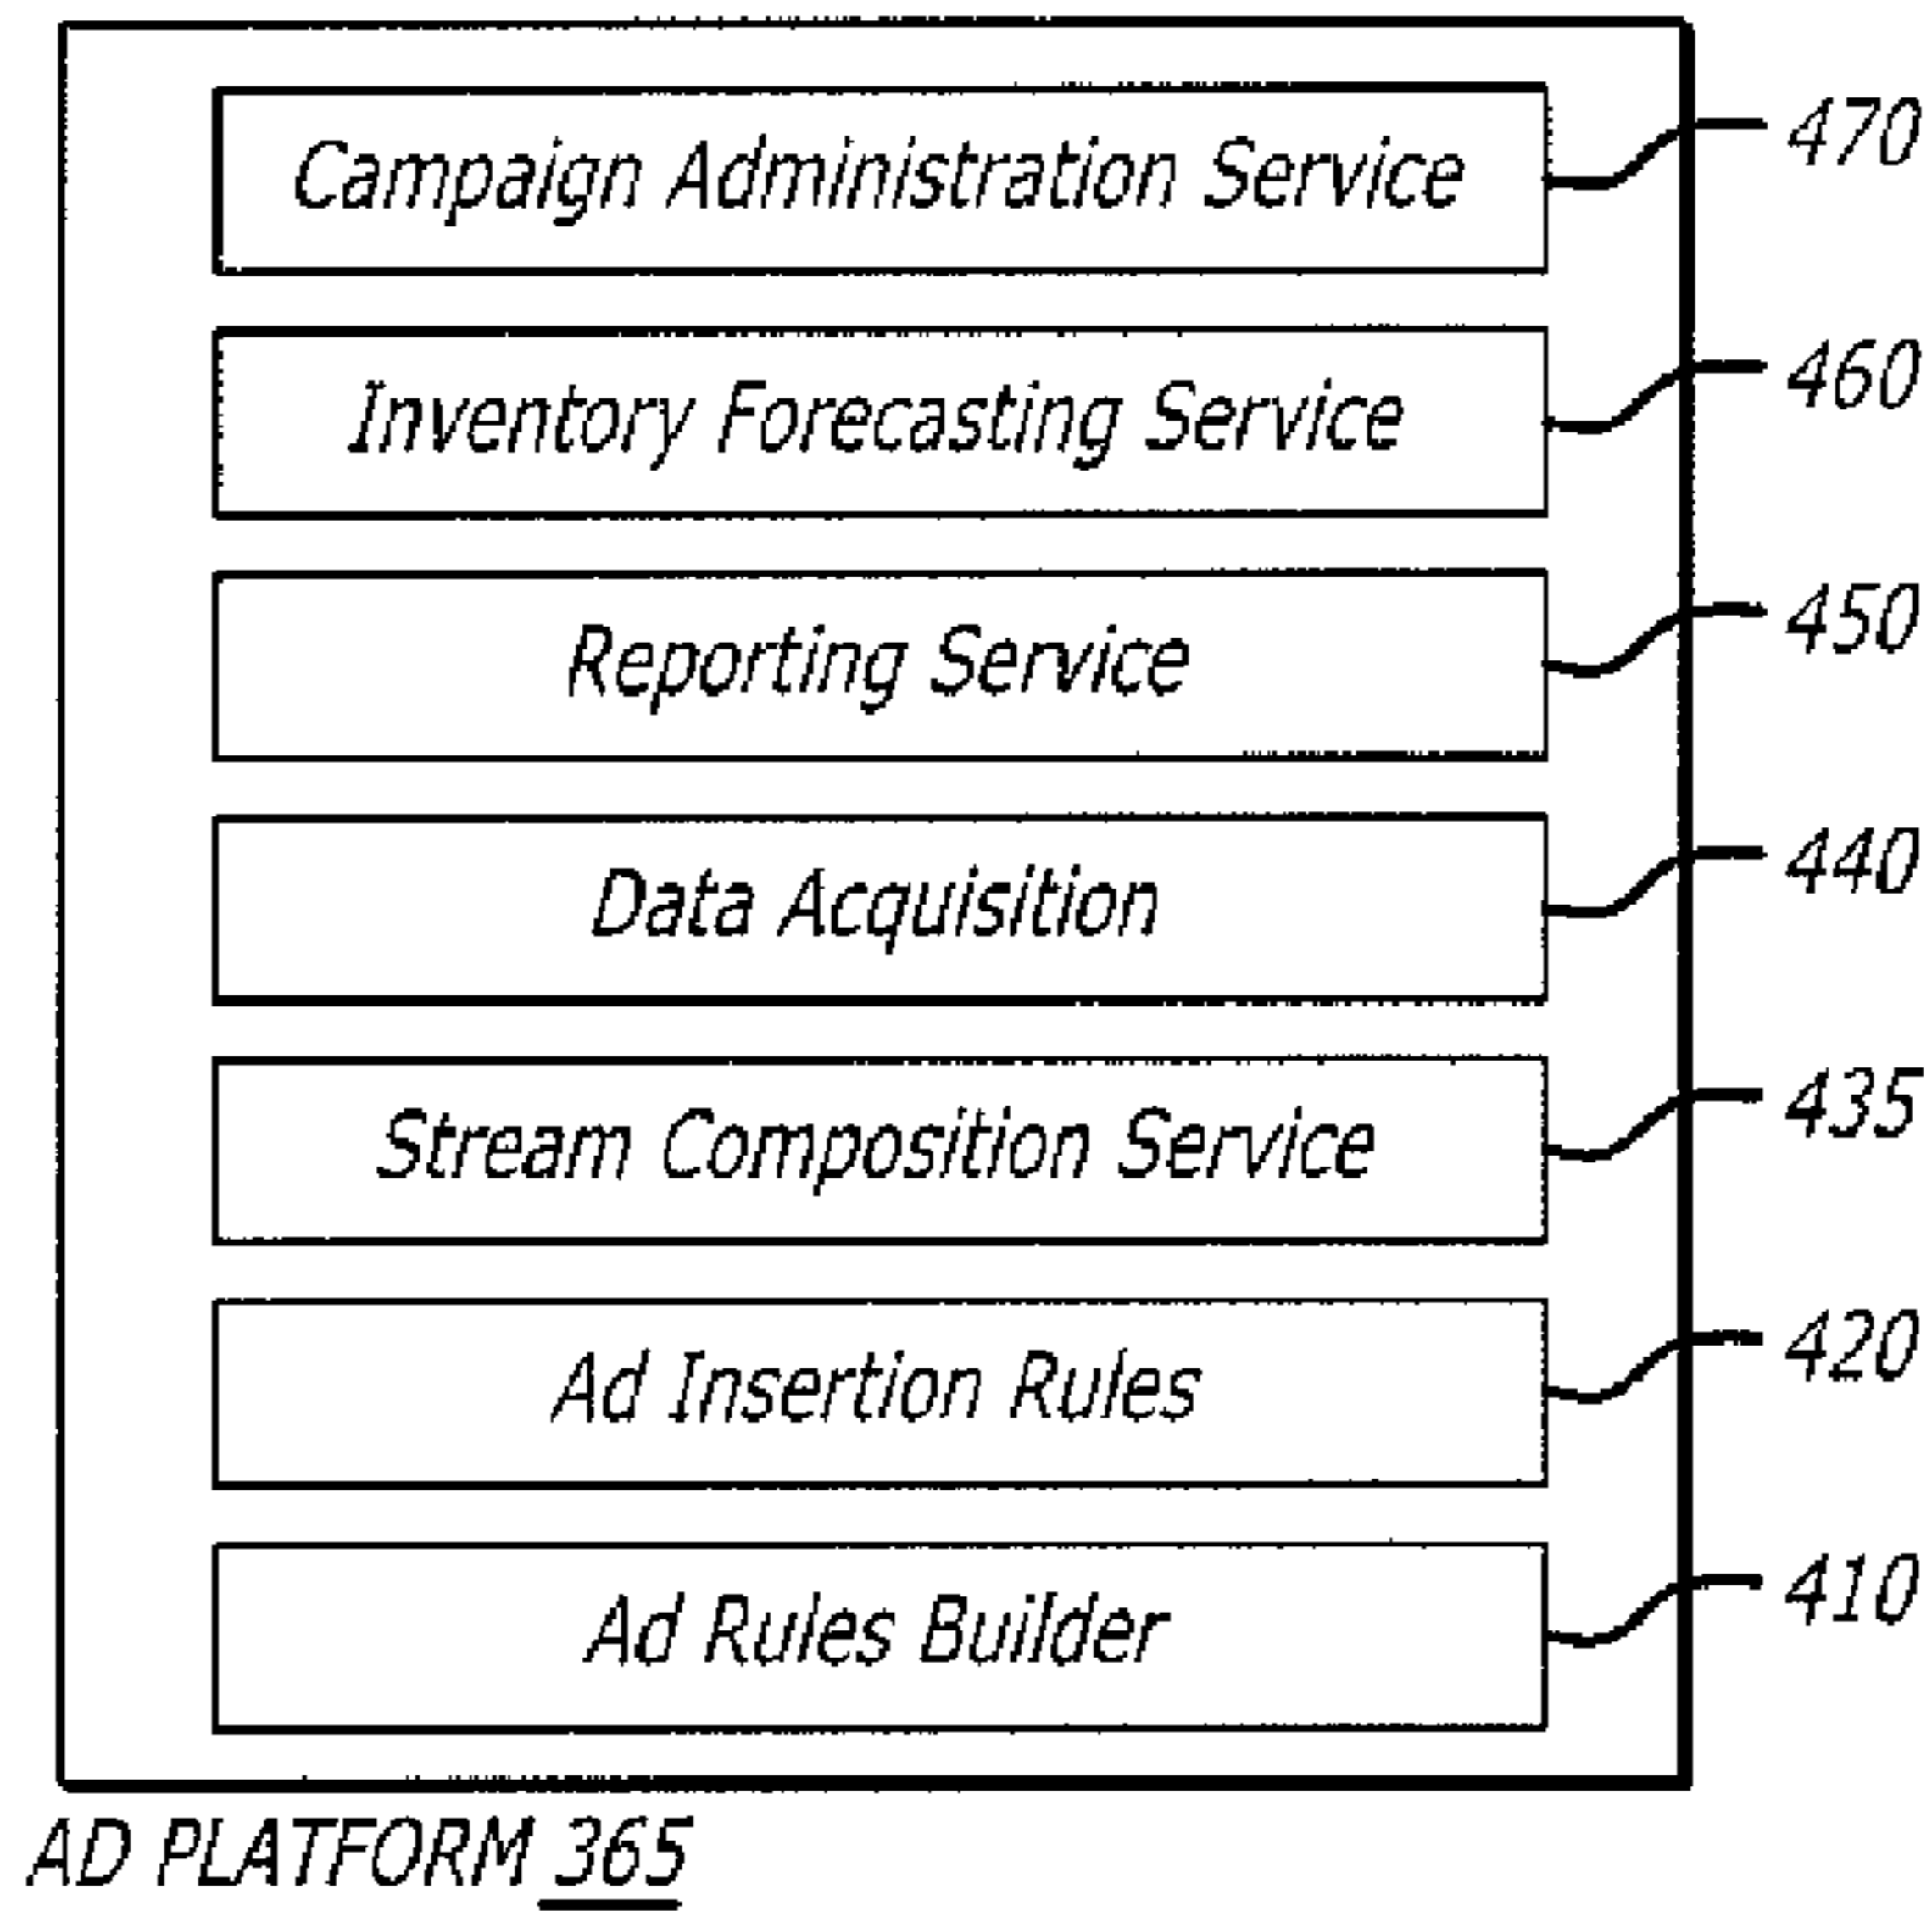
Campaign Administration Service
470

Inventory Forecasting Service
460

Reporting Service
450

Data Acquisition
440

Stream Composition Service
435

Ad Insertion Rules
420

Ad Rules Builder
410

AD PLATFORM 365